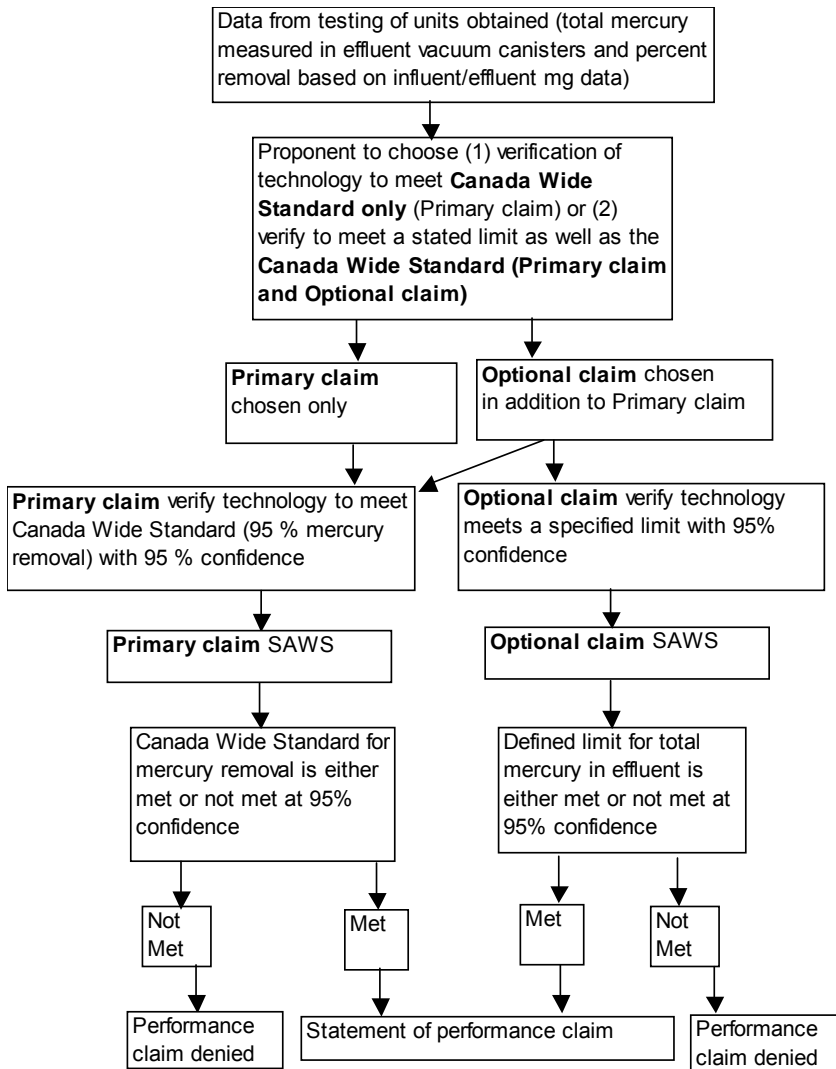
Data from testing of units obtained (total mercury measured in effluent vacuum canisters and percent removal based on influent/effluent mg data)

Proponent to choose (1) verification of technology to meet **Canada Wide Standard only** (Primary claim) or (2) verify to meet a stated limit as well as the **Canada Wide Standard (Primary claim and Optional claim)**

**Primary claim** chosen only

**Optional claim** chosen in addition to Primary claim

**Primary claim** verify technology to meet Canada Wide Standard (95 % mercury removal) with 95 % confidence

**Optional claim** verify technology meets a specified limit with 95% confidence

**Primary claim** SAWS

**Optional claim** SAWS

Canada Wide Standard for mercury removal is either met or not met at 95% confidence

Defined limit for total mercury in effluent is either met or not met at 95% confidence

Not Met

Met

Met

Not Met

Performance claim denied

Statement of performance claim

Performance claim denied